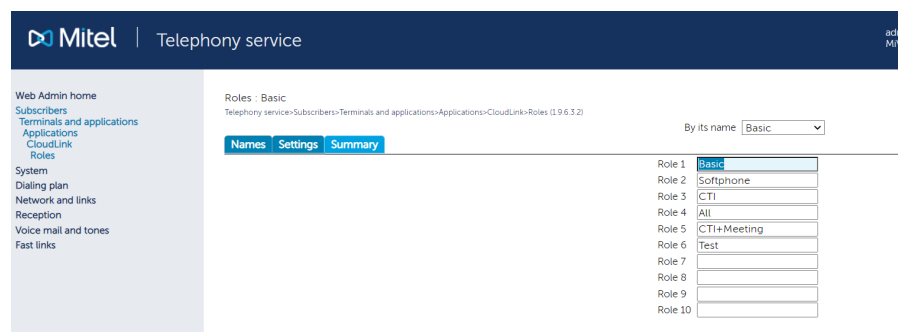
Mitel | Telephony service

adı
Mi\

Web Admin home
Subscribers
Terminals and applications
Applications
CloudLink
Roles
System
Dialing plan
Network and links
Reception
Voice mail and tones
Fast links

Roles : Basic
Telephony service>Subscribers>Terminals and applications>Applications>CloudLink>Roles (1.9.6.3.2)

By its name Basic

Names Settings Summary

| | |
|---|---|
| Role 1 | Basic |
| Role 2 | Softphone |
| Role 3 | CTI |
| Role 4 | All |
| Role 5 | CTI+Meeting |
| Role 6 | Test |
| Role 7 | |
| Role 8 | |
| Role 9 | |
| Role 10 | |